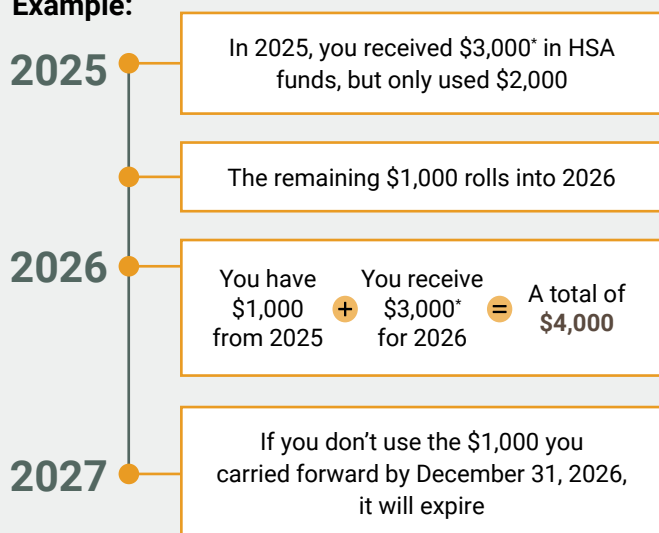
Example:

2025

In 2025, you received \$3,000* in HSA funds, but only used \$2,000

The remaining \$1,000 rolls into 2026

2026

You have \$1,000 from 2025 + You receive \$3,000* for 2026 = A total of \$4,000

2027

If you don’t use the \$1,000 you carried forward by December 31, 2026, it will expire